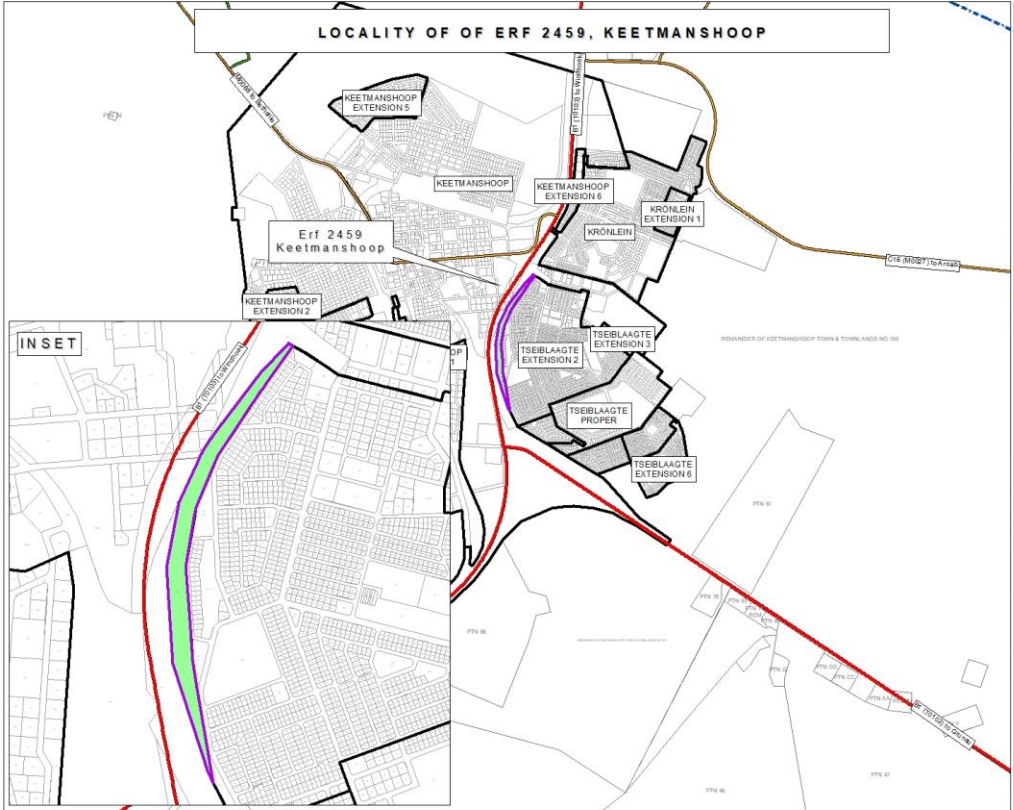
LOCALITY OF OF ERF 2459, KEETMANSHOOP

KEETMANSHOOP EXTENSION 5

B1 (T0102) to Windhoek

KEETMANSHOOP

KEETMANSHOOP EXTENSION 6

KRÖNLEIN EXTENSION 1

KRÖNLEIN

Erf 2459 Keetmanshoop

C16 (M0127) to Aroab

KEETMANSHOOP EXTENSION 2

INSET

B1 (T0102) to Windhoek

TSEIBLAAGTE EXTENSION 2

TSEIBLAAGTE EXTENSION 3

REMAINDER OF KEETMANSHOOP TOWN & TOWNLANDS NO 150

TSEIBLAAGTE PROPER

TSEIBLAAGTE EXTENSION 6

PTN 81

PTN 86

PTN 46

PTN 47

B1 (T0103) to Grünau